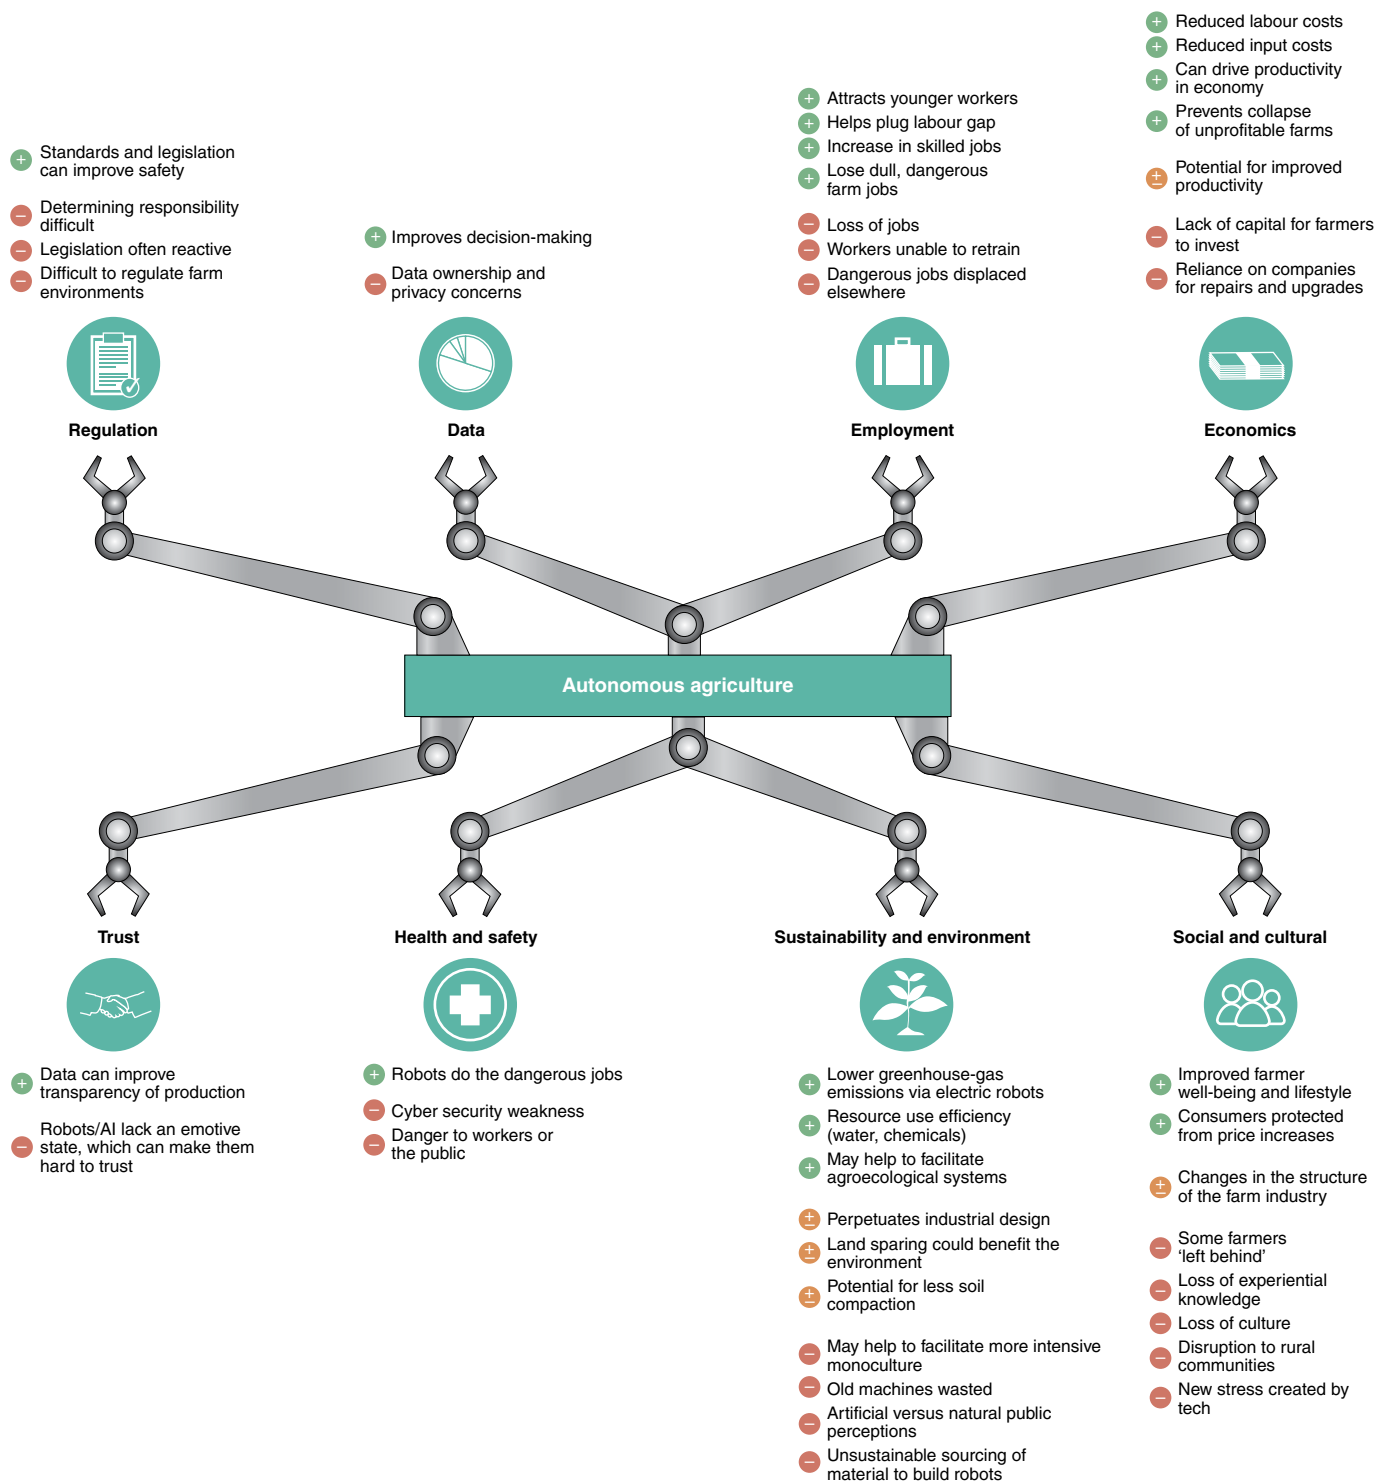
+ Standards and legislation can improve safety

– Determining responsibility difficult
– Legislation often reactive
– Difficult to regulate farm environments

Regulation

+ Improves decision-making

– Data ownership and privacy concerns

Data

+ Attracts younger workers
+ Helps plug labour gap
+ Increase in skilled jobs
+ Lose dull, dangerous farm jobs

– Loss of jobs
– Workers unable to retrain
– Dangerous jobs displaced elsewhere

Employment

+ Reduced labour costs
+ Reduced input costs
+ Can drive productivity in economy
+ Prevents collapse of unprofitable farms

± Potential for improved productivity

– Lack of capital for farmers to invest
– Reliance on companies for repairs and upgrades

Economics

Autonomous agriculture

Trust

+ Data can improve transparency of production

– Robots/AI lack an emotive state, which can make them hard to trust

Health and safety

+ Robots do the dangerous jobs

– Cyber security weakness
– Danger to workers or the public

Sustainability and environment

+ Lower greenhouse-gas emissions via electric robots
+ Resource use efficiency (water, chemicals)
+ May help to facilitate agroecological systems

± Perpetuates industrial design
± Land sparing could benefit the environment
± Potential for less soil compaction

– May help to facilitate more intensive monoculture
– Old machines wasted
– Artificial versus natural public perceptions
– Unsustainable sourcing of material to build robots

Social and cultural

+ Improved farmer well-being and lifestyle
+ Consumers protected from price increases

± Changes in the structure of the farm industry

– Some farmers ‘left behind’
– Loss of experiential knowledge
– Loss of culture
– Disruption to rural communities
– New stress created by tech